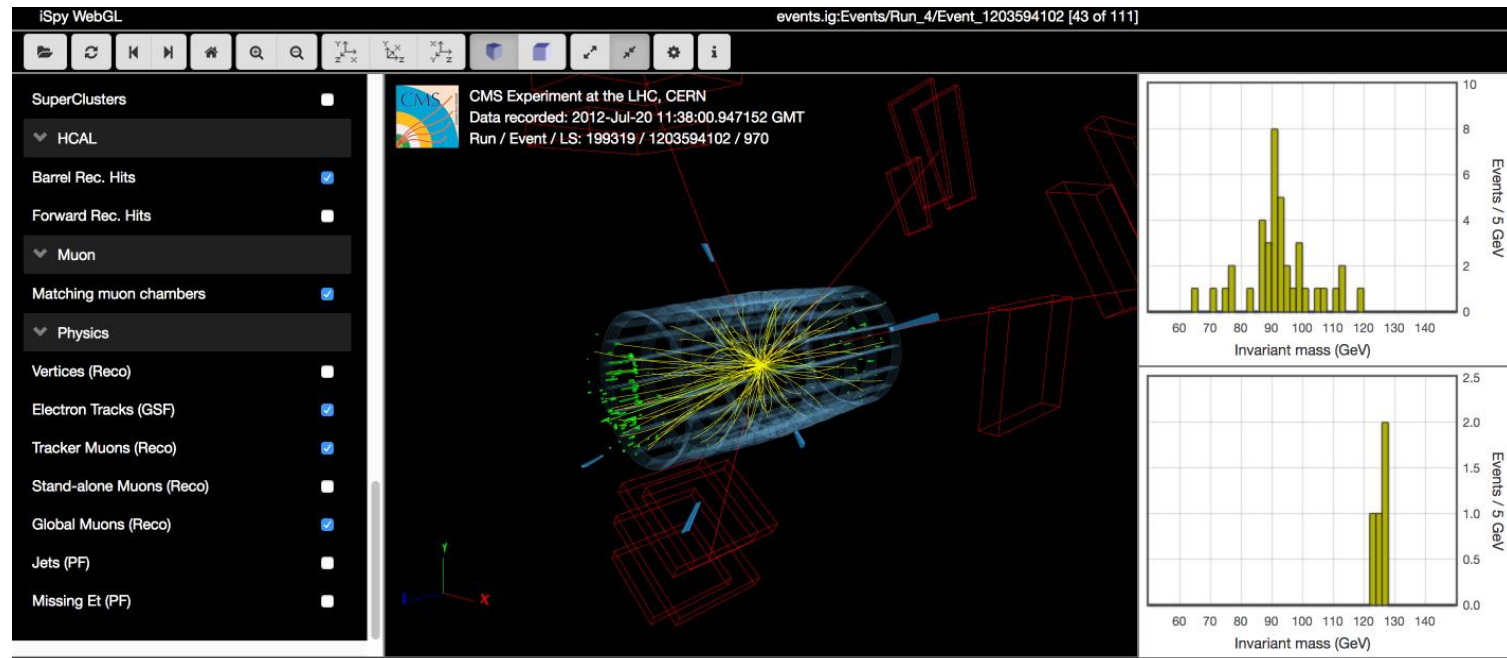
iSpy WebGL

events.ig:Events/Run_4/Event_1203594102 [43 of 111]

SuperClusters

HCAL

Barrel Rec. Hits

Forward Rec. Hits

Muon

Matching muon chambers

Physics

Vertices (Reco)

Electron Tracks (GSF)

Tracker Muons (Reco)

Stand-alone Muons (Reco)

Global Muons (Reco)

Jets (PF)

Missing Et (PF)

CMS

CMS Experiment at the LHC, CERN
Data recorded: 2012-Jul-20 11:38:00.947152 GMT
Run / Event / LS: 199319 / 1203594102 / 970

Y
X

10
8
6
4
2
0
Events / 5 GeV
60 70 80 90 100 110 120 130 140
Invariant mass (GeV)

2.5
2.0
1.5
1.0
0.5
0.0
Events / 5 GeV
60 70 80 90 100 110 120 130 140
Invariant mass (GeV)